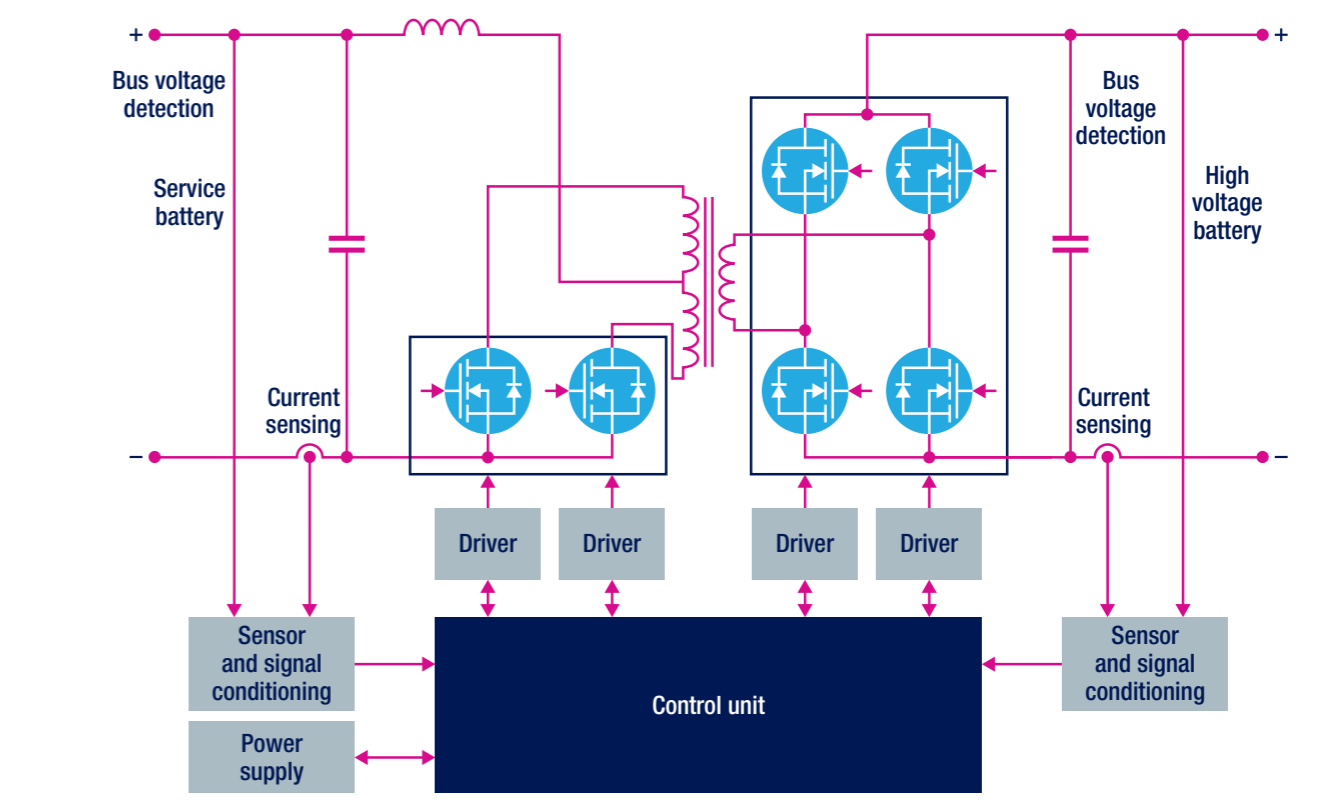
+

Bus voltage detection

Service battery

Current sensing

–

Driver

Driver

Driver

Driver

+

Bus voltage detection

High voltage battery

Current sensing

–

Sensor and signal conditioning

Power supply

Control unit

Sensor and signal conditioning